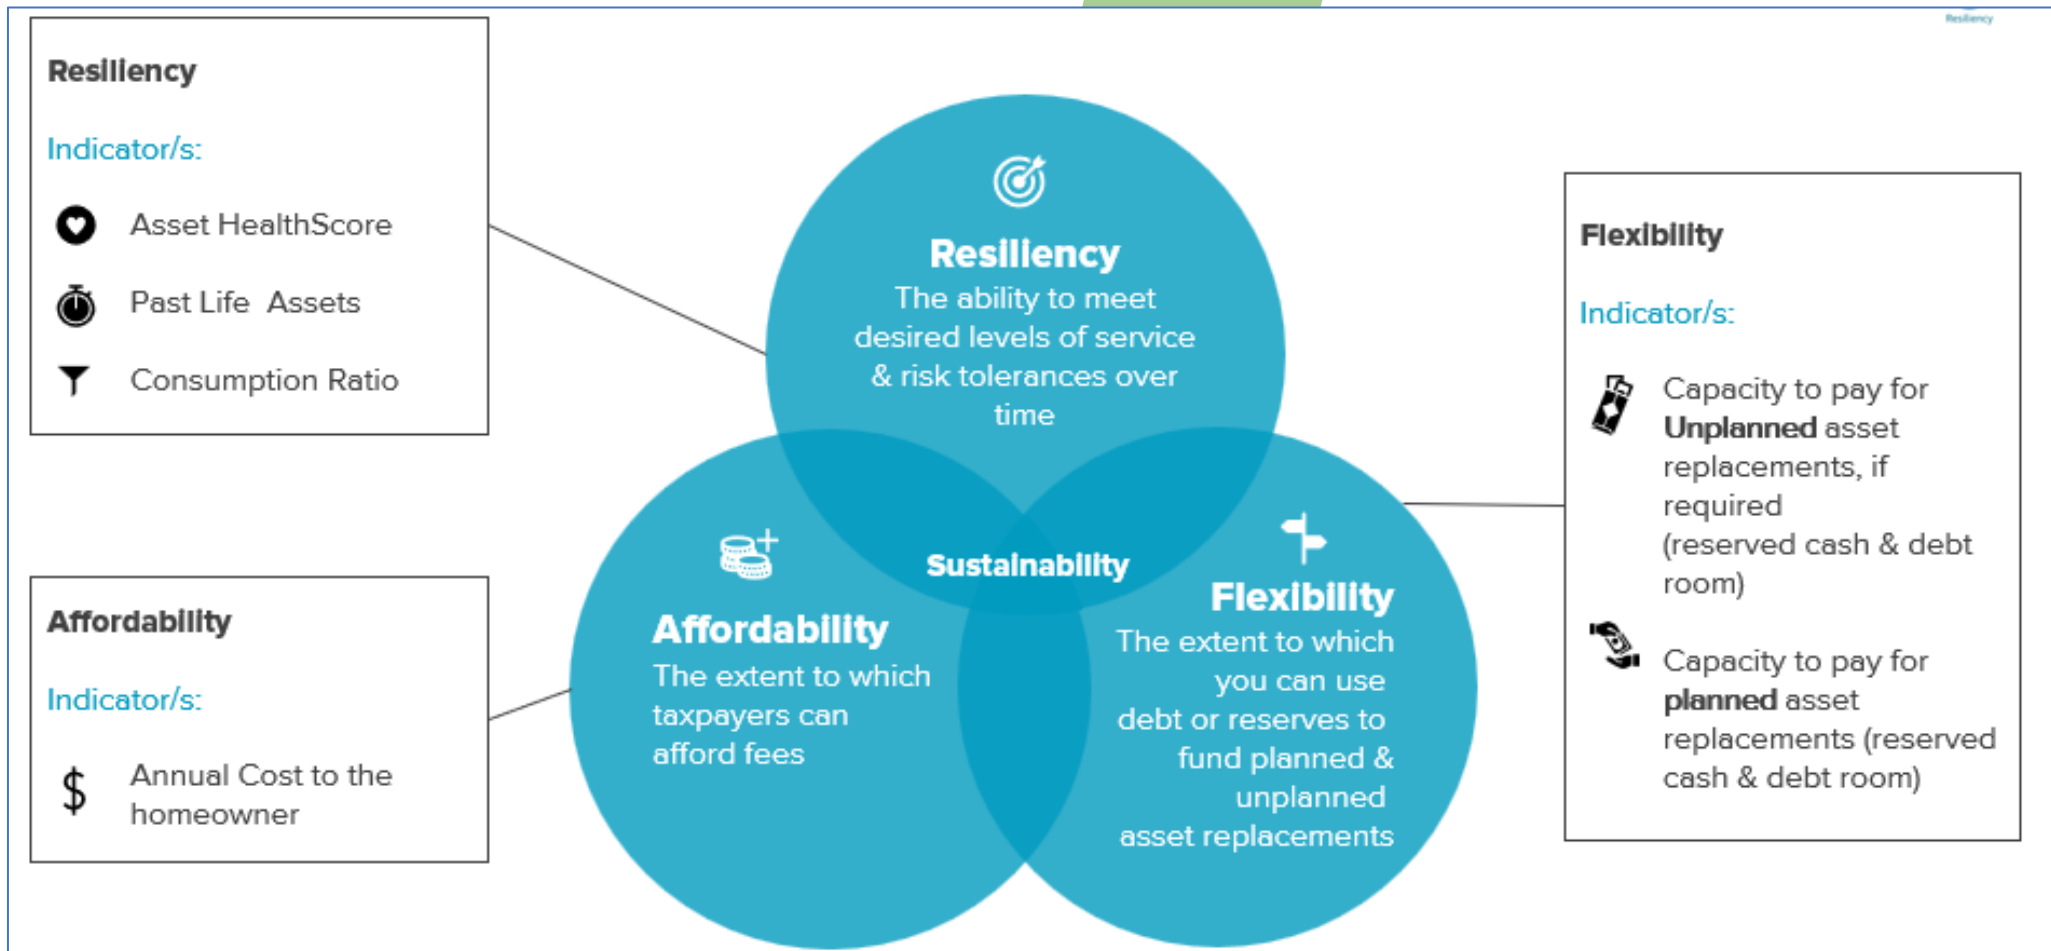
Resiliency

Resiliency

Indicator/s:

Asset HealthScore

Past Life Assets

Consumption Ratio

Resiliency
The ability to meet desired levels of service & risk tolerances over time

Sustainability

Affordability
The extent to which taxpayers can afford fees

Flexibility
The extent to which you can use debt or reserves to fund planned & unplanned asset replacements

Flexibility

Indicator/s:

Capacity to pay for **Unplanned** asset replacements, if required (reserved cash & debt room)

Capacity to pay for **planned** asset replacements (reserved cash & debt room)

Affordability

Indicator/s:

$ Annual Cost to the homeowner